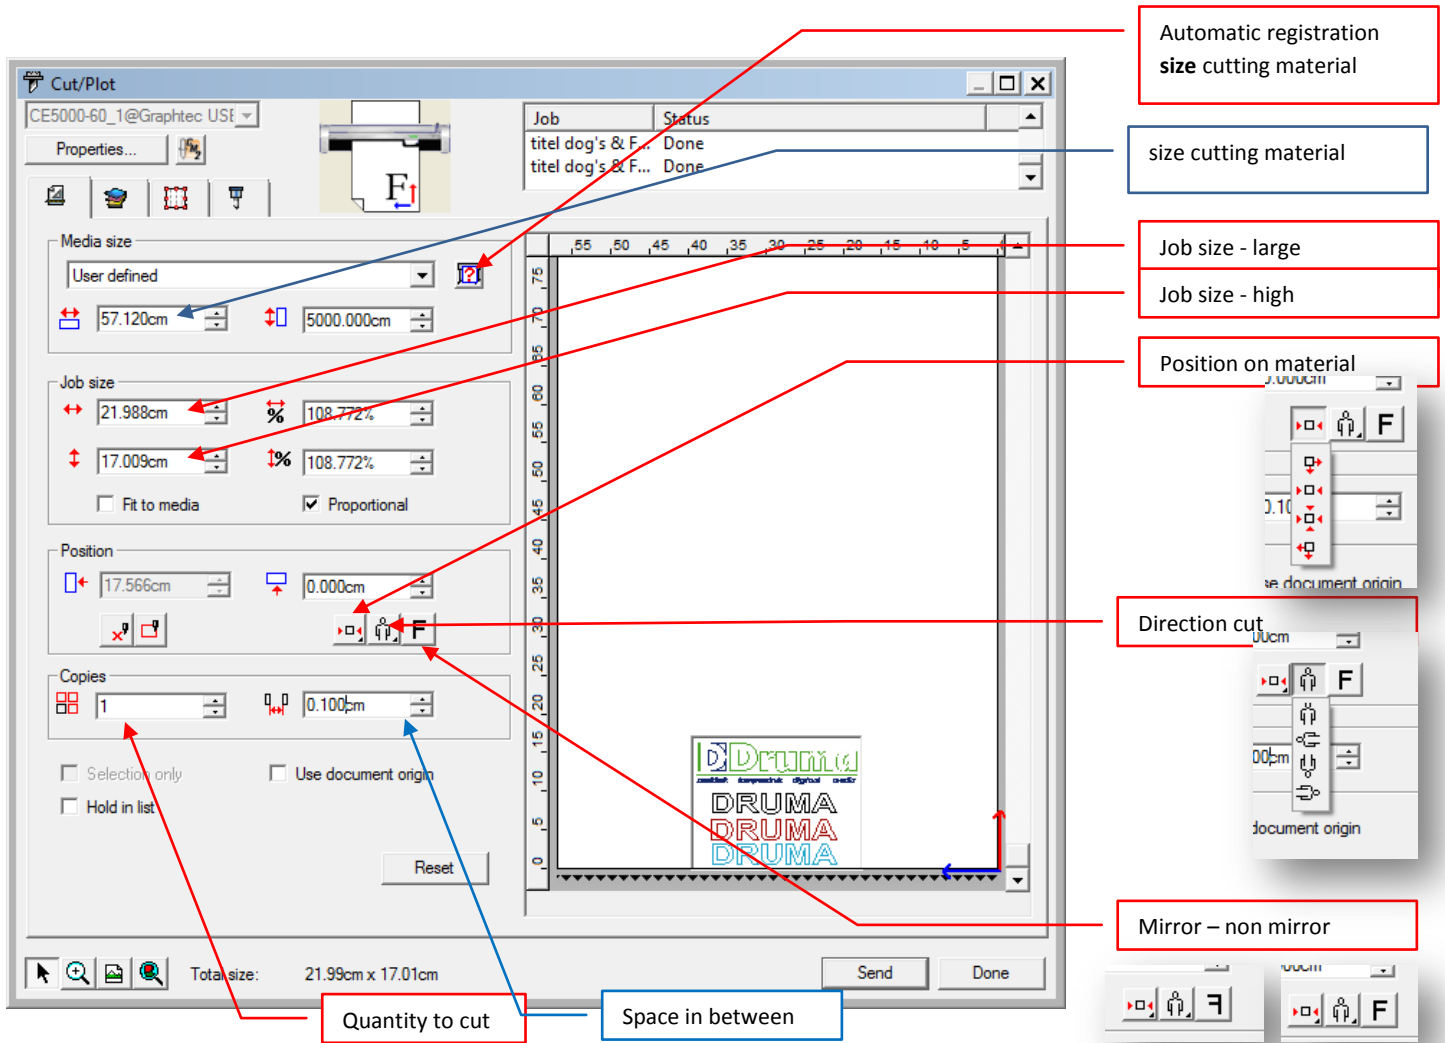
Automatic registration
**size** cutting material

size cutting material

Job size - large

Job size - high

Position on material

Direction cut

Mirror – non mirror

Quantity to cut

Space in between

Cut/Plot

CE5000-60_1@Graphtec USE

Properties...

Media size

User defined

57.120cm

5000.000cm

Job size

21.988cm

108.772%

17.009cm

108.772%

Fit to media

Proportional

Position

17.566cm

0.000cm

F

Copies

1

0.100cm

Selection only

Use document origin

Hold in list

Reset

Job | Status
titel dog's & F... Done
titel dog's & F... Done

55 50 45 40 35 30 25 20 15 10 5

75 70 65 60 55 50 45 40 35 30 25 20 15 10 5 0

Druma

DRUMA
DRUMA
DRUMA

Total size: 21.99cm x 17.01cm

Send

Done

0.000cm

F

0.10

se document origin

00cm

F

00cm

document origin

F

00cm

F